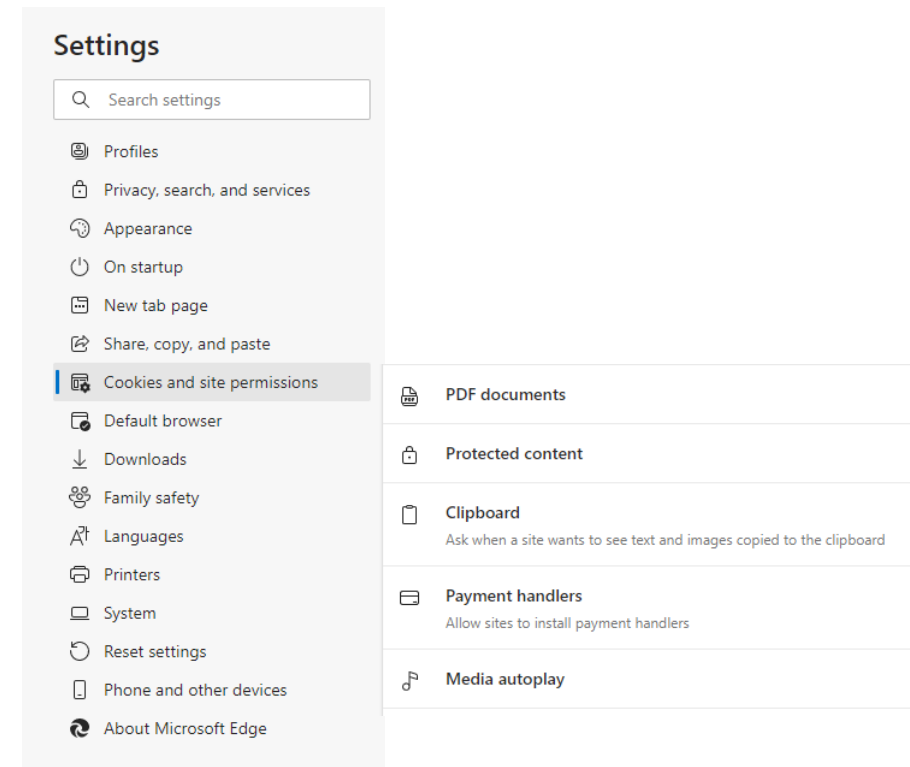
Settings

Search settings

Profiles
Privacy, search, and services
Appearance
On startup
New tab page
Share, copy, and paste
Cookies and site permissions
Default browser
Downloads
Family safety
Languages
Printers
System
Reset settings
Phone and other devices
About Microsoft Edge

PDF documents

Protected content

Clipboard
Ask when a site wants to see text and images copied to the clipboard

Payment handlers
Allow sites to install payment handlers

Media autoplay